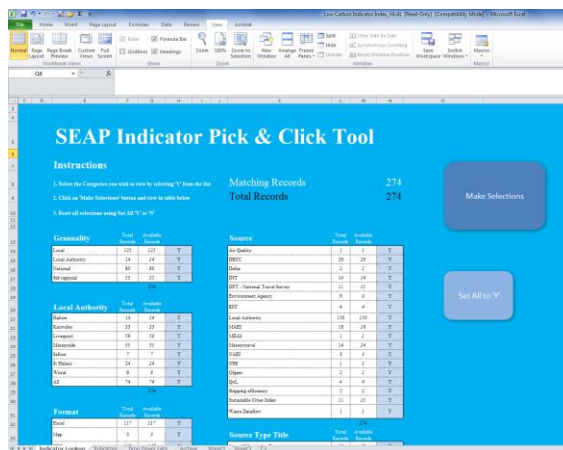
Low Carbon Indicator Index_v4.xls [Read-Only] [Compatibility Mode] - Microsoft Excel

File | Home | Insert | Page Layout | Formulas | Data | Review | View | Acrobat

Normal | Page Layout | Page Break Preview | Custom Views | Full Screen | Workbook Views | Ruler | Formula Bar | Gridlines | Headings | Show | Zoom | 100% | Zoom to Selection | Zoom | New Window | Arrange All | Freeze Panes | Split | Hide | Unhide | View Side by Side | Synchronous Scrolling | Reset Window Position | Window | Save Workspace | Switch Windows | Macros | Macros

Q8

SEAP Indicator Pick & Click Tool

Instructions

1. Select the Categories you wish to view by selecting 'Y' from the list

2. Click on 'Make Selections' button and view in table below

3. Reset all selections using Set All 'Y' or 'N'

Matching Records 274

Total Records 274

Make Selections

Set All to 'Y'

| Granuality | Total Records | Available Records | |
|---|---|---|---|
| Local | 125 | 125 | Y |
| Local Authority | 14 | 14 | Y |
| National | 80 | 80 | Y |
| Sub-regional | 55 | 55 | Y |

274

| Local Authority | Total Records | Available Records | |
|---|---|---|---|
| Halton | 14 | 14 | Y |
| Knowsley | 55 | 55 | Y |
| Liverpool | 58 | 58 | Y |
| Merseyside | 55 | 55 | Y |
| Sefton | 7 | 7 | Y |
| St Helens | 24 | 24 | Y |
| Wirral | 8 | 8 | Y |
| All | 74 | 74 | Y |

274

| Format | Total Records | Available Records | |
|---|---|---|---|
| Excel | 117 | 117 | Y |
| Map | 5 | 5 | Y |

| Source | Total Records | Available Records | |
|---|---|---|---|
| Air Quality | 5 | 5 | Y |
| DECC | 29 | 29 | Y |
| Defra | 2 | 2 | Y |
| DfT | 24 | 24 | Y |
| DfT - National Travel Survey | 11 | 11 | Y |
| Environment Agency | 9 | 9 | Y |
| EST | 4 | 4 | Y |
| Local Authority | 158 | 158 | Y |
| MAES | 18 | 18 | Y |
| MEAS | 3 | 3 | Y |
| Merseytravel | 14 | 14 | Y |
| NAEI | 5 | 5 | Y |
| ONS | 1 | 1 | Y |
| Ofgem | 2 | 2 | Y |
| QoL | 4 | 4 | Y |
| Shopping efficiency | 3 | 3 | Y |
| Sustainable Cities Index | 11 | 11 | Y |
| Waste Dataflow | 1 | 1 | Y |

Source Type Title | Total Records | Available Records

Indicator Lookup | Indicators | Drop Down Lists | Archive | Sheet2 | Sheet3